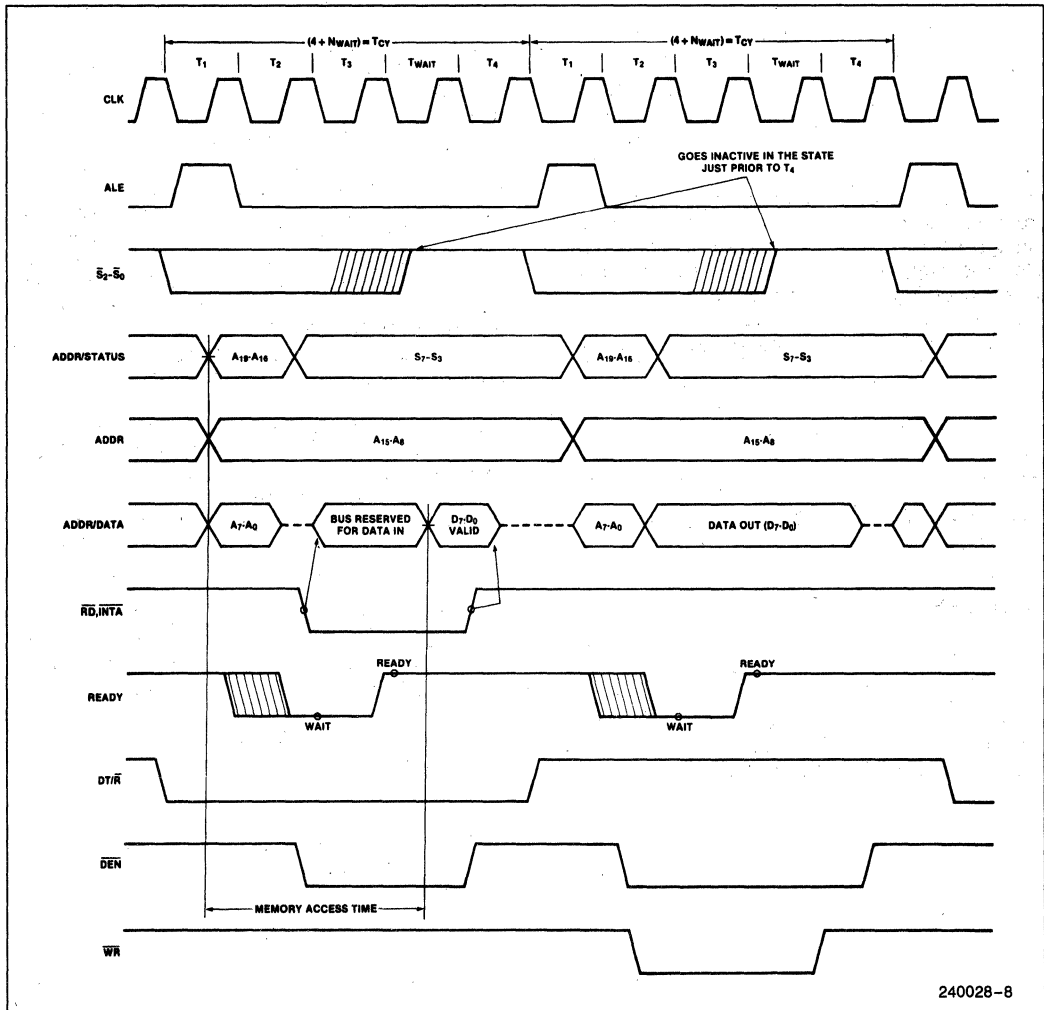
$(4 + N_{WAIT}) = T_{CY}$

$(4 + N_{WAIT}) = T_{CY}$

$T_1$ $T_2$ $T_3$ $T_{WAIT}$ $T_4$ $T_1$ $T_2$ $T_3$ $T_{WAIT}$ $T_4$

CLK

ALE

GOES INACTIVE IN THE STATE JUST PRIOR TO $T_4$

$\overline{S_2}$-$\overline{S_0}$

ADDR/STATUS

$A_{19}$-$A_{16}$

$S_7$-$S_3$

$A_{19}$-$A_{16}$

$S_7$-$S_3$

ADDR

$A_{15}$-$A_8$

$A_{15}$-$A_8$

ADDR/DATA

$A_7$-$A_0$

BUS RESERVED FOR DATA IN

$D_7$-$D_0$ VALID

$A_7$-$A_0$

DATA OUT ($D_7$-$D_0$)

$\overline{RD}$,$\overline{INTA}$

READY

READY

WAIT

READY

WAIT

DT/$\overline{R}$

$\overline{DEN}$

MEMORY ACCESS TIME

$\overline{WR}$

240028–8